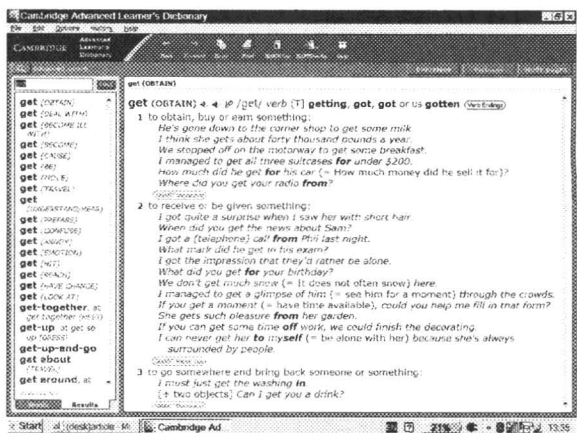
Cambridge Advanced Learner's Dictionary

File Edit Options History Help

CAMBRIDGE Advanced Learner's Dictionary

get (OBTAIN)

get (OBTAIN)
get (DEAL WITH)
get (BECOME ILL WITH)
get (BECOME)
get (CAUSE)
get (BE)
get (MOVE)
get (TRAVEL)
get (UNDERSTAND/HEAR)
get (PREPARE)
get (CONFUSE)
get (ANNOY)
get (EMOTION)
get (HIT)
get (REACH)
get (HAVE CHANCE)
get (LOOK AT)
get-together, at get together (MEET)
get-up, at get up (DRESS)
get-up-and-go
get about (TRAVEL)
get around, at

Results

get (OBTAIN) /get/ verb [T] getting, got, got or US gotten (Verb Endings)

1 to obtain, buy or earn something:
He's gone down to the corner shop to get some milk.
I think she gets about forty thousand pounds a year.
We stopped off on the motorway to get some breakfast.
I managed to get all three suitcases for under $200.
How much did he get for his car (= How much money did he sell it for)?
Where did you get your radio from?

2 to receive or be given something:
I got quite a surprise when I saw her with short hair.
When did you get the news about Sam?
I got a (telephone) call from Phil last night.
What mark did he get in his exam?
I got the impression that they'd rather be alone.
What did you get for your birthday?
We don't get much snow (= It does not often snow) here.
I managed to get a glimpse of him (= see him for a moment) through the crowds.
If you get a moment (= have time available), could you help me fill in that form?
She gets such pleasure from her garden.
If you can get some time off work, we could finish the decorating.
I can never get her to myself (= be alone with her) because she's always surrounded by people.

3 to go somewhere and bring back someone or something:
I must just get the washing in.
[+ two objects] Can I get you a drink?

Start | Cambridge Ad... | 13:35